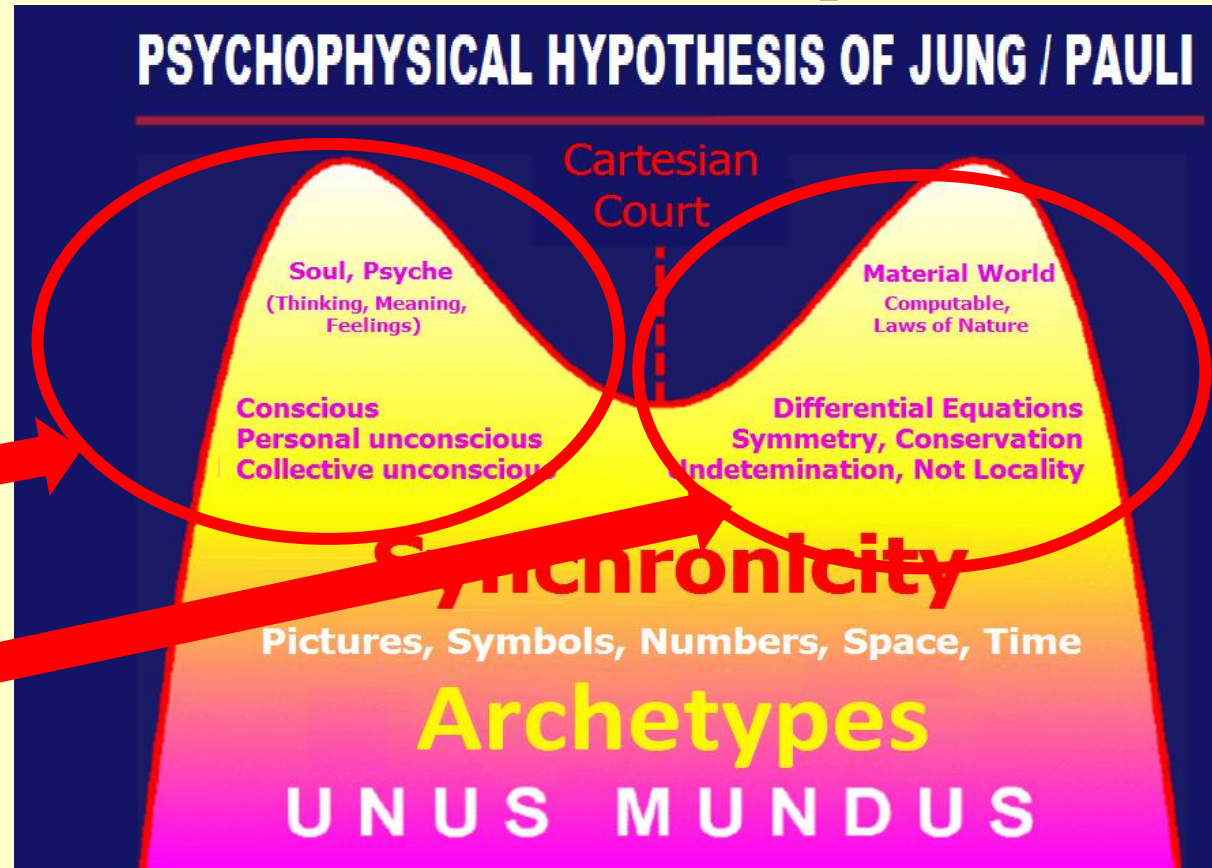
PSYCHOPHYSICAL HYPOTHESIS OF JUNG / PAULI

Cartesian Court

Soul, Psyche
(Thinking, Meaning, Feelings)

Conscious
Personal unconscious
Collective unconscious

Material World
Computable, Laws of Nature

Differential Equations
Symmetry, Conservation
Undetemination, Not Locality

Synchronicity

Pictures, Symbols, Numbers, Space, Time

Archetypes

UNUS MUNDUS